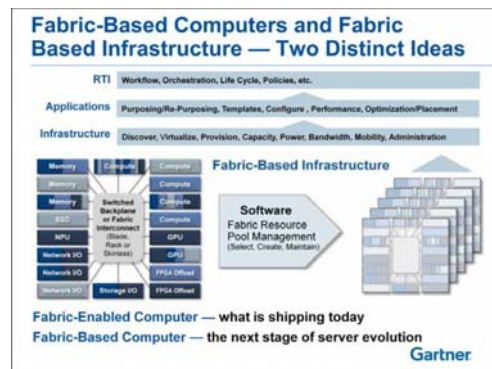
Fabric-Based Computers and Fabric Based Infrastructure — Two Distinct Ideas

RTI Workflow, Orchestration, Life Cycle, Policies, etc.

Applications Purposing/Re-Purposing, Templates, Configure , Performance, Optimization/Placement

Infrastructure Discover, Virtualize, Provision, Capacity, Power, Bandwidth, Mobility, Administration

Fabric-Based Infrastructure

Memory
Memory
Memory
SSD
NPU
Network I/O
Network I/O
Network I/O
Compute
Switched Backplane or Fabric Interconnect (Blade, Rack or Skinless)
Storage I/O
Compute
Compute
Compute
Compute
GPU
GPU
FPGA Offload
FPGA Offload

Software
Fabric Resource Pool Management
(Select, Create, Maintain)

Fabric-Enabled Computer — what is shipping today
Fabric-Based Computer — the next stage of server evolution
Gartner